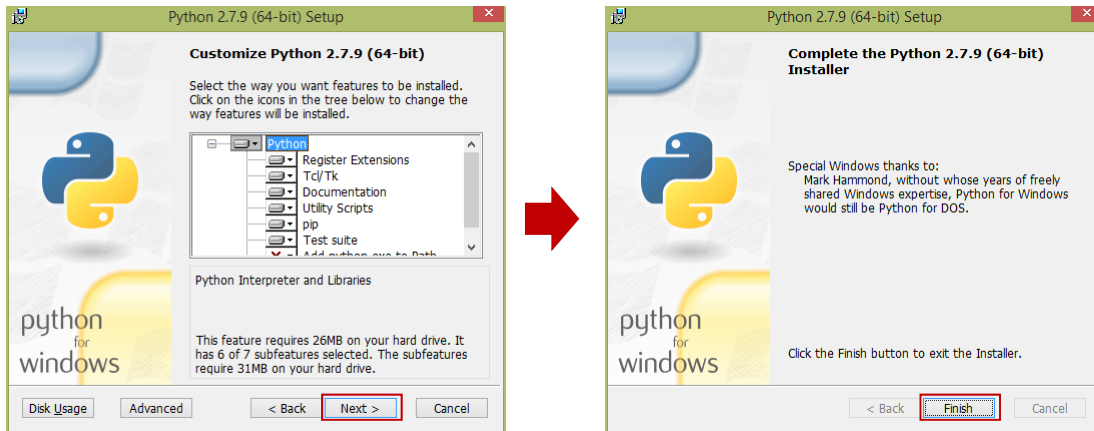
Python 2.7.9 (64-bit) Setup

Customize Python 2.7.9 (64-bit)

Select the way you want features to be installed. Click on the icons in the tree below to change the way features will be installed.

Python
Register Extensions
Tcl/Tk
Documentation
Utility Scripts
pip
Test suite
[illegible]

Python Interpreter and Libraries

This feature requires 26MB on your hard drive. It has 6 of 7 subfeatures selected. The subfeatures require 31MB on your hard drive.

python for windows

Disk Usage
Advanced
< Back
Next >
Cancel

Python 2.7.9 (64-bit) Setup

Complete the Python 2.7.9 (64-bit) Installer

Special Windows thanks to:
Mark Hammond, without whose years of freely shared Windows expertise, Python for Windows would still be Python for DOS.

Click the Finish button to exit the Installer.

python for windows

< Back
Finish
Cancel